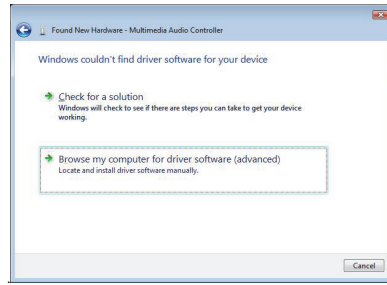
Found New Hardware - Multimedia Audio Controller

Windows couldn't find driver software for your device

Check for a solution
Windows will check to see if there are steps you can take to get your device working.

Browse my computer for driver software (advanced)
Locate and install driver software manually.

Cancel